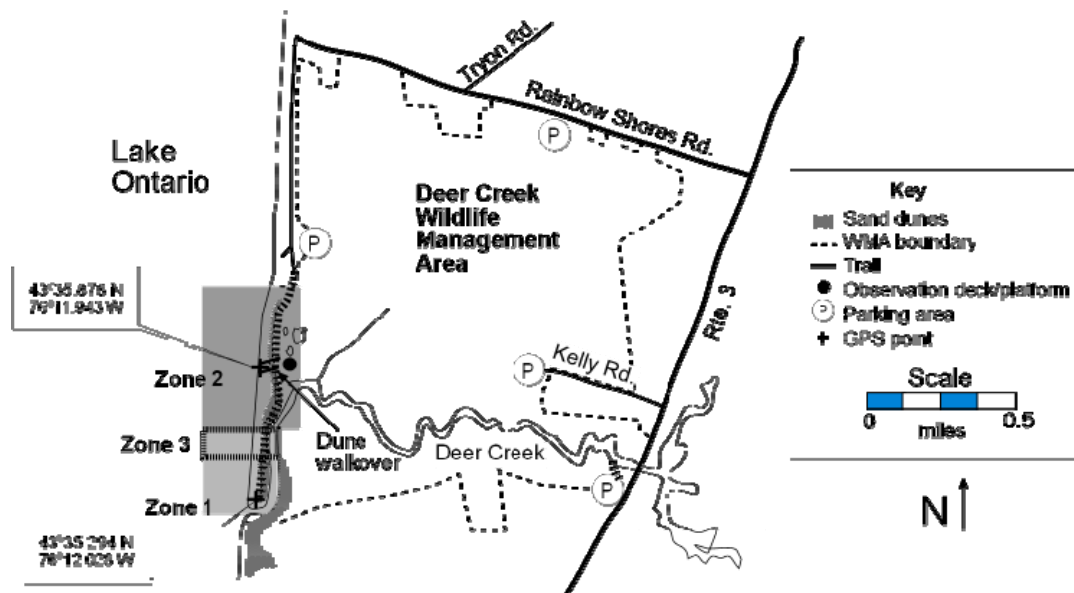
Tryon Rd.

Rainbow Shores Rd.

P

Lake Ontario

Deer Creek Wildlife Management Area

P

43°35.876 N
76°11.943 W

Zone 2

Zone 3

Zone 1

43°35.294 N
76°12.026 W

Dune walkover

Deer Creek

P

Kelly Rd.

P

Rte. 3

Key
Sand dunes
WMA boundary
Trail
Observation deck/platform
P Parking area
+ GPS point

Scale
0 miles 0.5

N